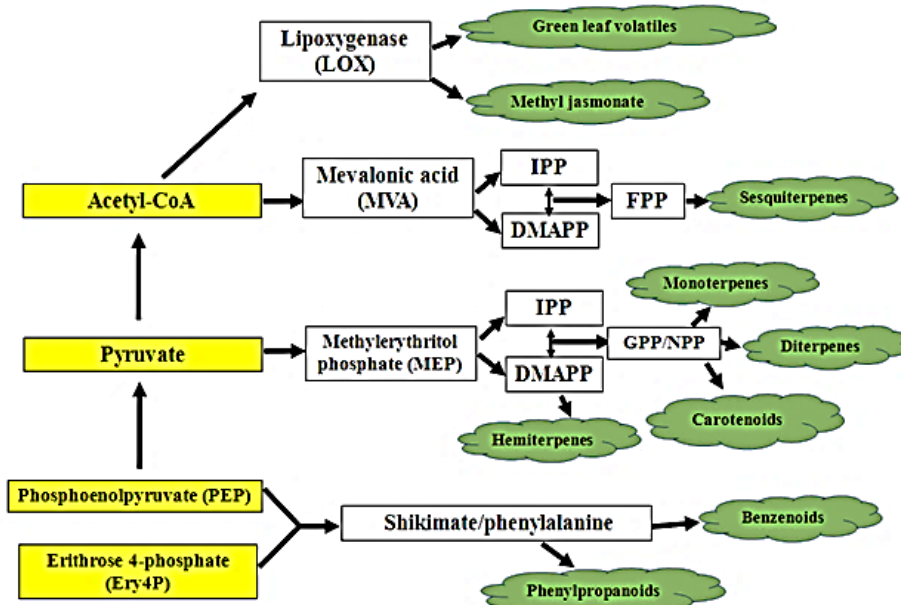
Lipoxygenase (LOX)

Green leaf volatiles

Methyl jasmonate

Acetyl-CoA

Mevalonic acid (MVA)

IPP

DMAPP

FPP

Sesquiterpenes

Monoterpenes

Pyruvate

Methylerythritol phosphate (MEP)

IPP

DMAPP

GPP/NPP

Diterpenes

Carotenoids

Hemiterpenes

Phosphoenolpyruvate (PEP)

Erithrose 4-phosphate (Ery4P)

Shikimate/phenylalanine

Benzenoids

Phenylpropanoids